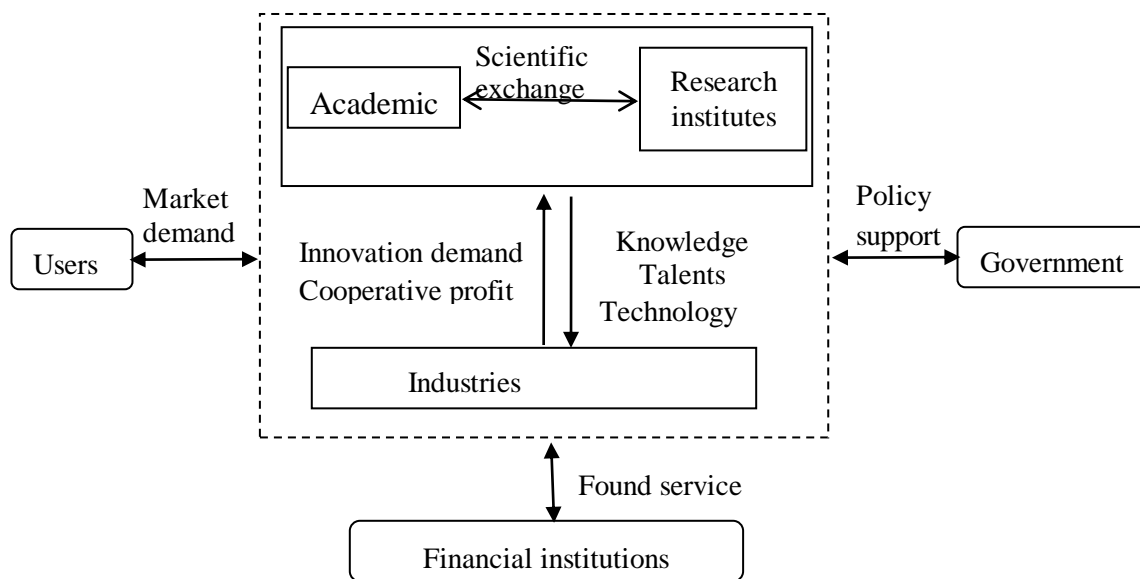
Scientific exchange

Academic

Research institutes

Market demand

Users

Innovation demand
Cooperative profit

Knowledge
Talents
Technology

Policy support

Government

Industries

Found service

Financial institutions